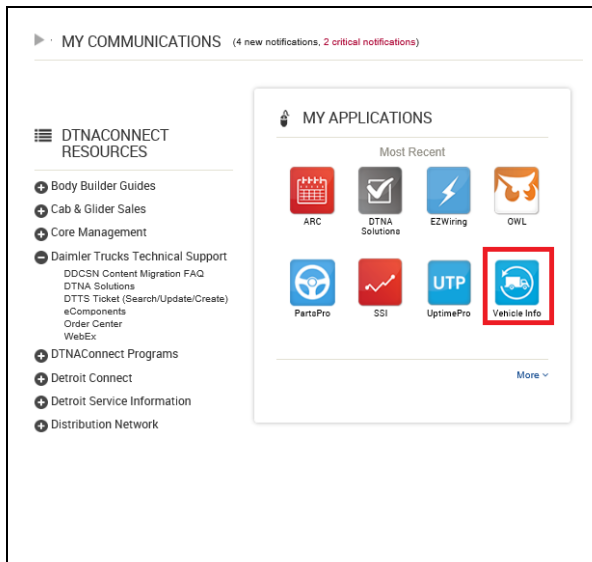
MY COMMUNICATIONS (4 new notifications, 2 critical notifications)

DTNACONNECT RESOURCES

Body Builder Guides
Cab & Glider Sales
Core Management
Daimler Trucks Technical Support
DDCSN Content Migration FAQ
DTNA Solutions
DTTS Ticket (Search/Update/Create)
eComponents
Order Center
WebEx
DTNAConnect Programs
Detroit Connect
Detroit Service Information
Distribution Network

MY APPLICATIONS

Most Recent

ARC
DTNA Solutions
EZWiring
OWL
PartsPro
SSI
UTP
UptimePro
Vehicle Info

More